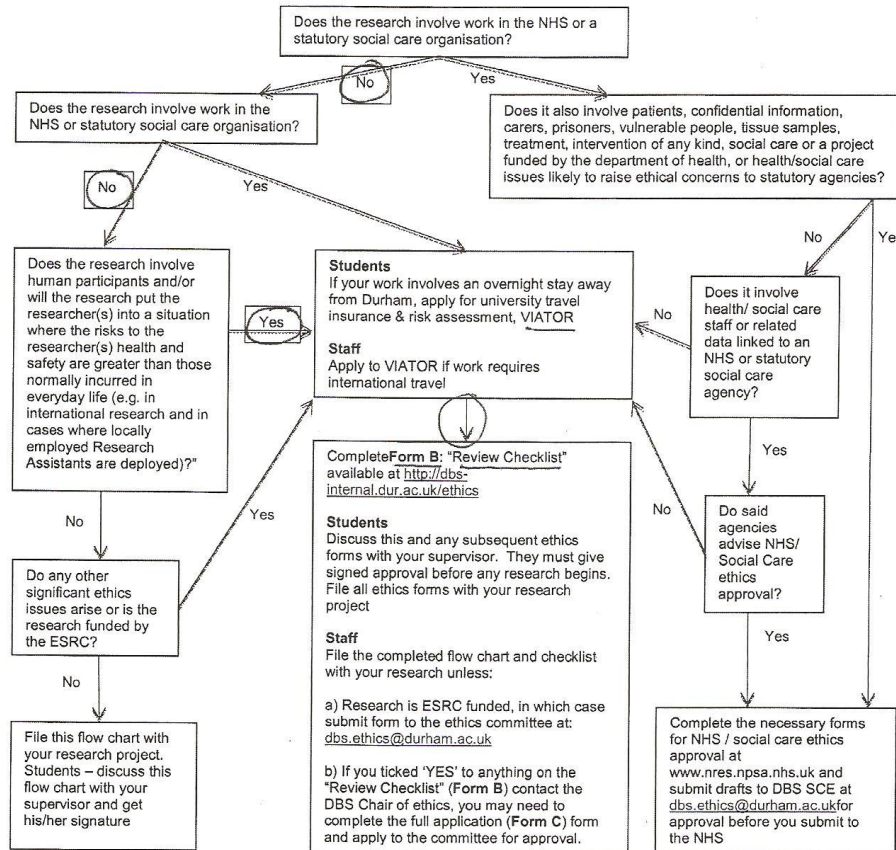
Does the research involve work in the NHS or a statutory social care organisation?

No

Yes

Does the research involve work in the NHS or statutory social care organisation?

Does it also involve patients, confidential information, carers, prisoners, vulnerable people, tissue samples, treatment, intervention of any kind, social care or a project funded by the department of health, or health/social care issues likely to raise ethical concerns to statutory agencies?

No

Yes

No

Ye

Does the research involve human participants and/or will the research put the researcher(s) into a situation where the risks to the researcher(s) health and safety are greater than those normally incurred in everyday life (e.g. in international research and in cases where locally employed Research Assistants are deployed)?"

Yes

**Students**
If your work involves an overnight stay away from Durham, apply for university travel insurance & risk assessment, VIATOR

**Staff**
Apply to VIATOR if work requires international travel

No

Does it involve health/ social care staff or related data linked to an NHS or statutory social care agency?

Yes

Complete **Form B**: "Review Checklist" available at http://dbs-internal.dur.ac.uk/ethics

**Students**
Discuss this and any subsequent ethics forms with your supervisor. They must give signed approval before any research begins. File all ethics forms with your research project

**Staff**
File the completed flow chart and checklist with your research unless:

a) Research is ESRC funded, in which case submit form to the ethics committee at: dbs.ethics@durham.ac.uk

b) If you ticked 'YES' to anything on the "Review Checklist" (**Form B**) contact the DBS Chair of ethics, you may need to complete the full application (**Form C**) form and apply to the committee for approval.

No

Yes

No

Do said agencies advise NHS/ Social Care ethics approval?

Yes

Do any other significant ethics issues arise or is the research funded by the ESRC?

No

File this flow chart with your research project. Students – discuss this flow chart with your supervisor and get his/her signature

Complete the necessary forms for NHS / social care ethics approval at www.nres.npsa.nhs.uk and submit drafts to DBS SCE at dbs.ethics@durham.ac.ukfor approval before you submit to the NHS